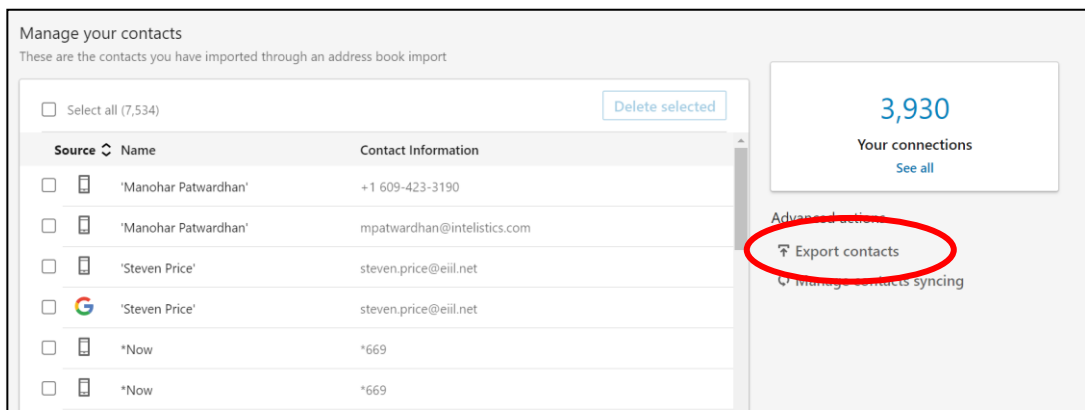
Manage your contacts
These are the contacts you have imported through an address book import

Select all (7,534)

Delete selected

| Source | Name | Contact Information |
|---|---|---|
| | 'Manohar Patwardhan' | +1 609-423-3190 |
| | 'Manohar Patwardhan' | mpatwardhan@intelistics.com |
| | 'Steven Price' | steven.price@eiil.net |
| G | 'Steven Price' | steven.price@eiil.net |
| | *Now | *669 |
| | *Now | *669 |

3,930
Your connections
See all

Advanced actions
Export contacts
Manage contacts syncing